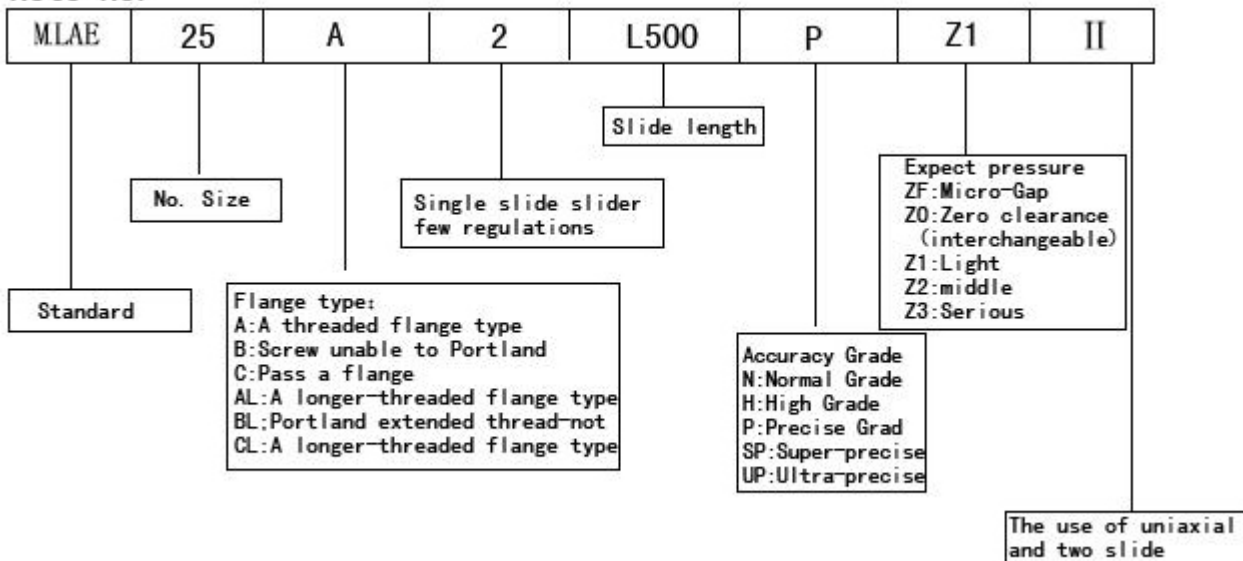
| MLAE | 25 | A | 2 | L500 | P | Z1 | II |
|---|---|---|---|---|---|---|---|

Slide length

Expect pressure
ZF:Micro-Gap
Z0:Zero clearance (interchangeable)
Z1:Light
Z2:middle
Z3:Serious

No. Size

Single slide slider few regulations

Standard

Flange type:
A:A threaded flange type
B:Screw unable to Portland
C:Pass a flange
AL:A longer-threaded flange type
BL;Portland extended thread-not
CL:A longer-threaded flange type

Accuracy Grade
N:Normal Grade
H:High Grade
P:Precise Grad
SP:Super-precise
UP:Ultra-precise

The use of uniaxial and two slide